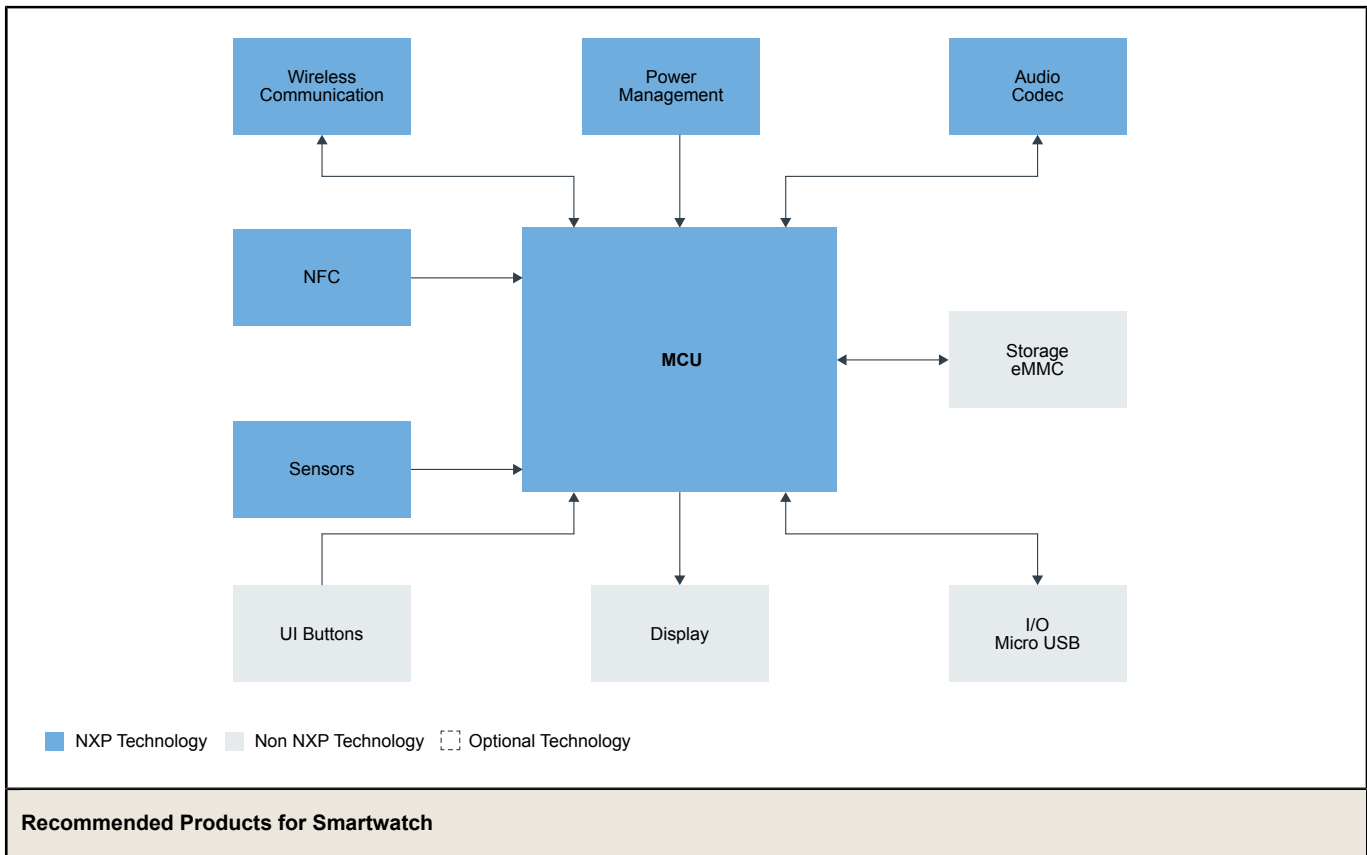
Wireless Communication

Power Management

Audio Codec

NFC

MCU

Storage eMMC

Sensors

UI Buttons

Display

I/O Micro USB

NXP Technology
Non NXP Technology
Optional Technology

Recommended Products for Smartwatch